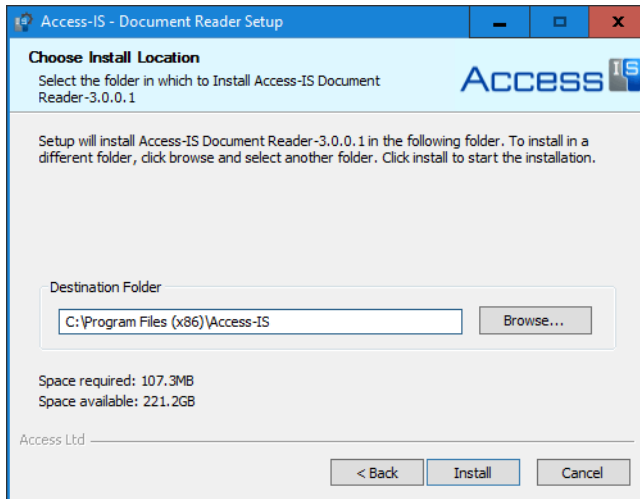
Access-IS - Document Reader Setup

Choose Install Location

Select the folder in which to Install Access-IS Document Reader-3.0.0.1

Access IS

Setup will install Access-IS Document Reader-3.0.0.1 in the following folder. To install in a different folder, click browse and select another folder. Click install to start the installation.

Destination Folder

C:\Program Files (x86)\Access-IS

Browse...

Space required: 107.3MB
Space available: 221.2GB

Access Ltd

< Back
Install
Cancel